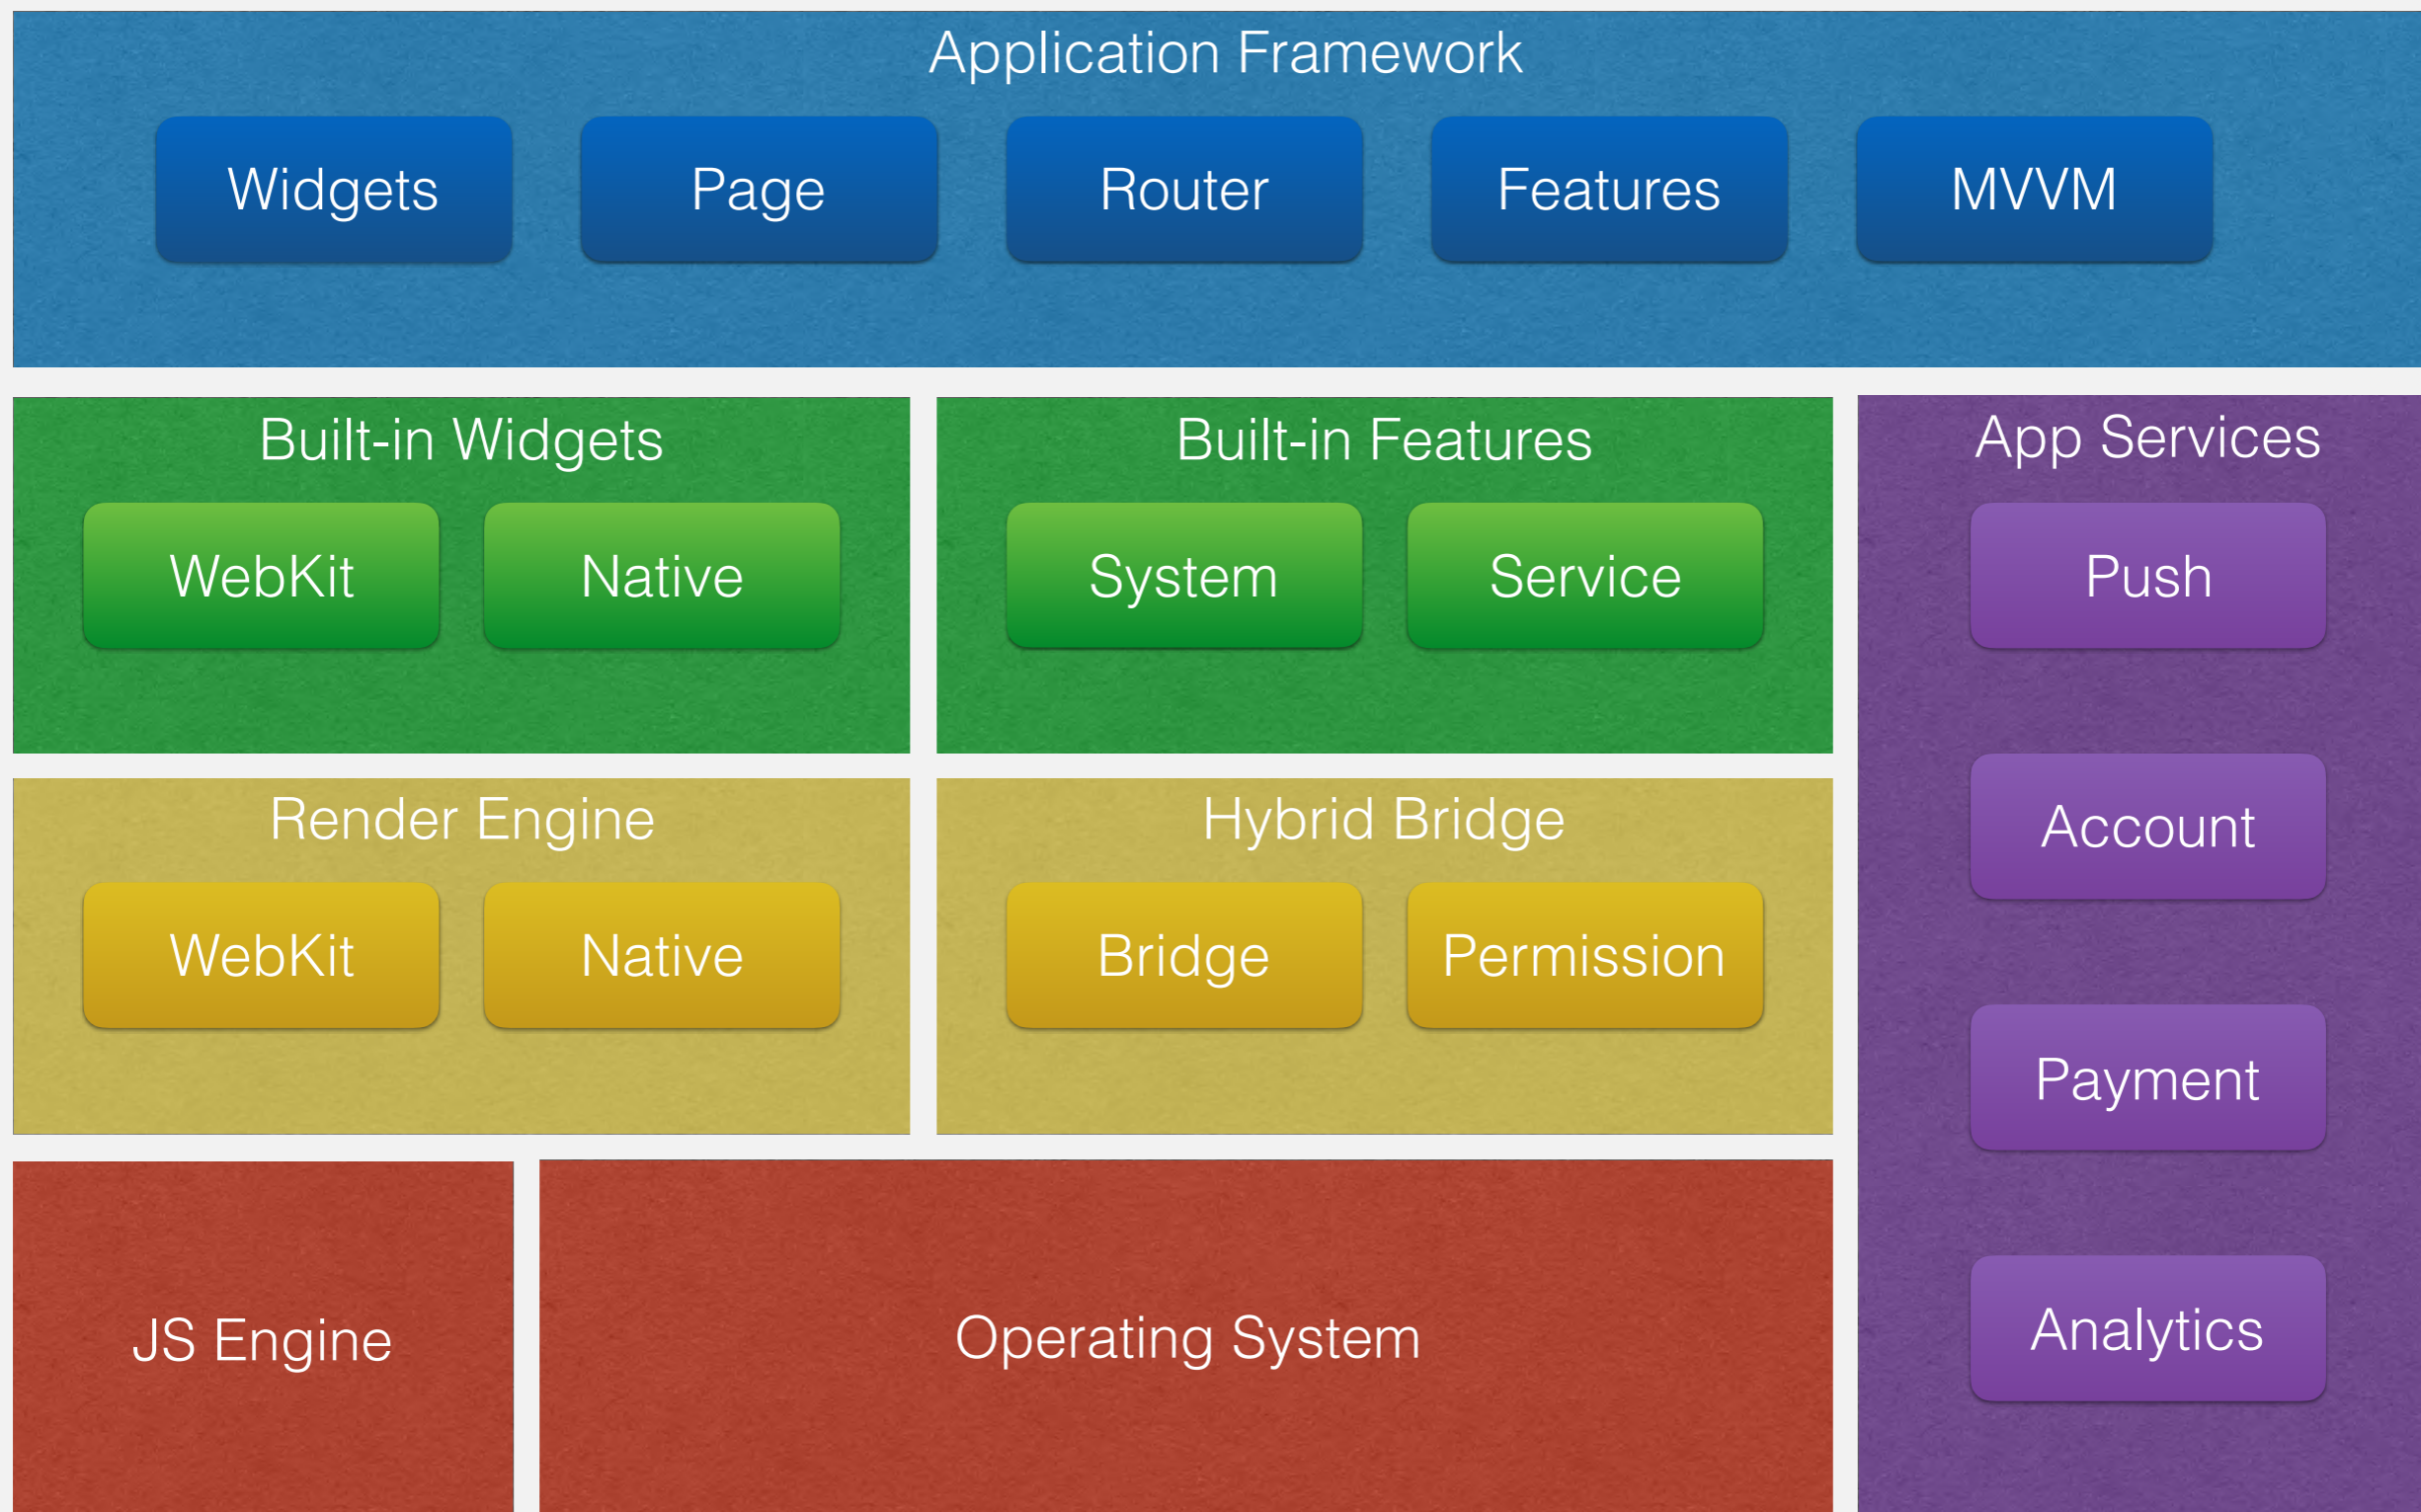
Application Framework

Widgets

Page

Router

Features

MVVM

Built-in Widgets

WebKit

Native

Built-in Features

System

Service

App Services

Push

Account

Payment

Analytics

Render Engine

WebKit

Native

Hybrid Bridge

Bridge

Permission

JS Engine

Operating System